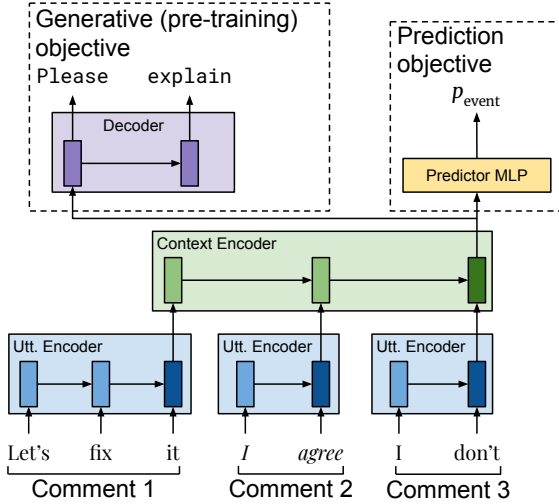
Generative (pre-training) objective

Please explain

Decoder

Prediction objective

$p_{\text{event}}$

Predictor MLP

Context Encoder

Utt. Encoder

Utt. Encoder

Utt. Encoder

Let's fix it

*I* *agree*

I don't

Comment 1

Comment 2

Comment 3